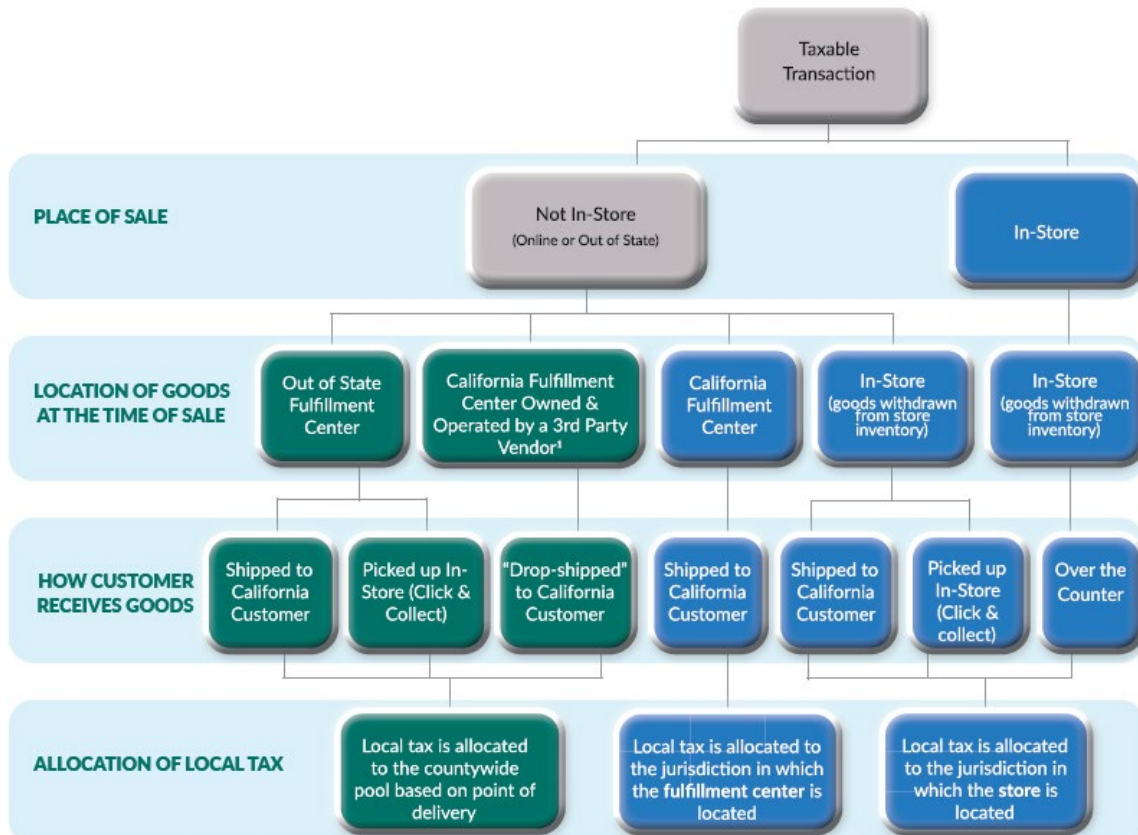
Taxable Transaction

PLACE OF SALE

Not In-Store
(Online or Out of State)

In-Store

LOCATION OF GOODS AT THE TIME OF SALE

Out of State Fulfillment Center

California Fulfillment Center Owned & Operated by a 3rd Party Vendor¹

California Fulfillment Center

In-Store (goods withdrawn from store inventory)

In-Store (goods withdrawn from store inventory)

HOW CUSTOMER RECEIVES GOODS

Shipped to California Customer

Picked up In-Store (Click & Collect)

"Drop-shipped" to California Customer

Shipped to California Customer

Shipped to California Customer

Picked up In-Store (Click & collect)

Over the Counter

ALLOCATION OF LOCAL TAX

Local tax is allocated to the countywide pool based on point of delivery

Local tax is allocated to the jurisdiction in which the **fulfillment center** is located

Local tax is allocated to the jurisdiction in which the **store** is located